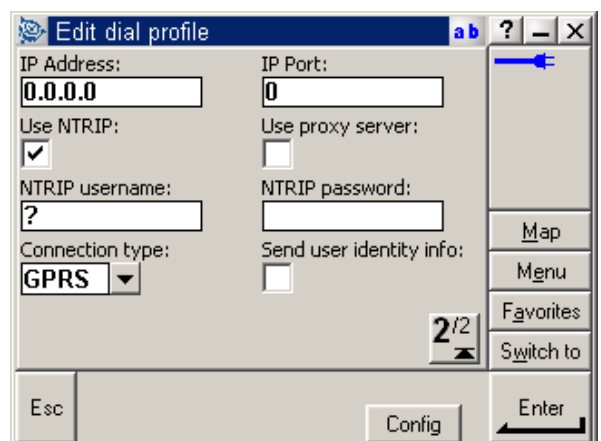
Edit dial profile
a b ? _ X

IP Address:
0.0.0.0
IP Port:
0

Use NTRIP:
✔
Use proxy server:

NTRIP username:
?
NTRIP password:

Connection type:
GPRS
Send user identity info:

2/2

Map
Menu
Favorites
Switch to

Esc
Config
Enter